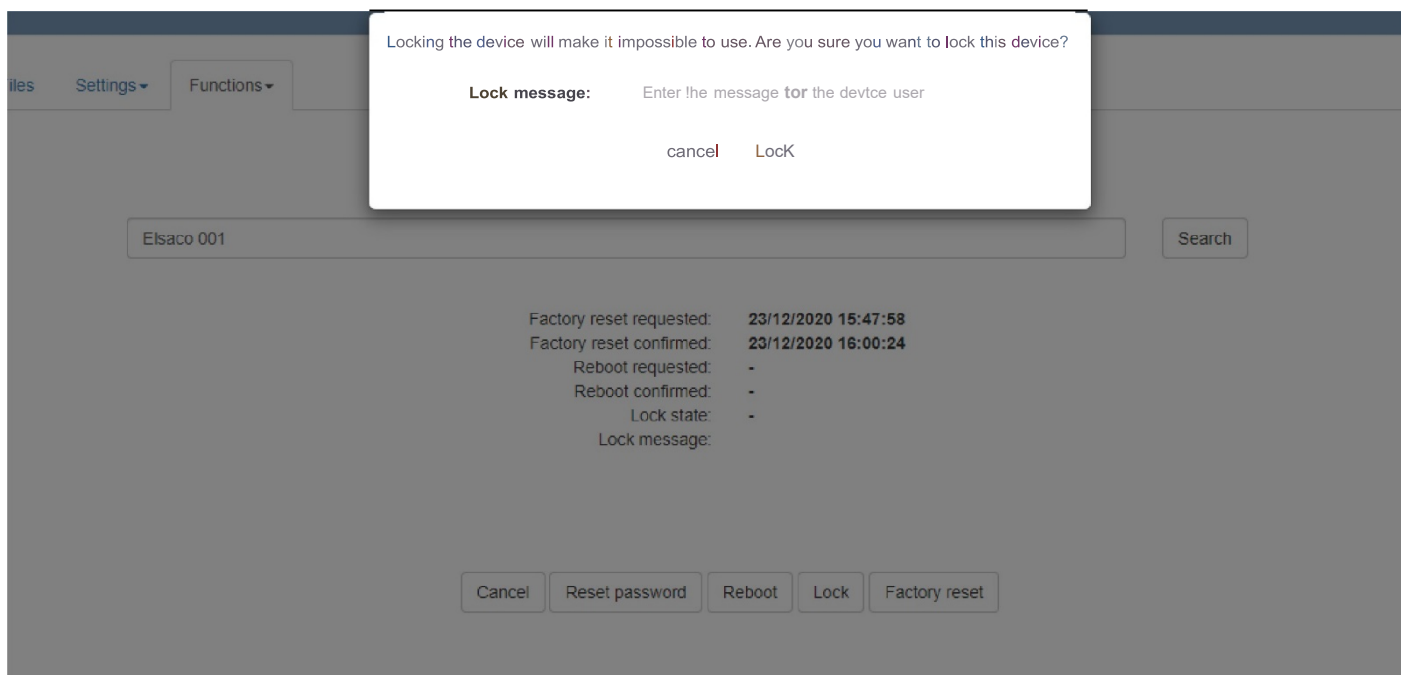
iles Settings ▾ Functions ▾

Locking the device will make it impossible to use. Are you sure you want to lock this device?

Lock message: Enter !he message tor the devtce user

cancel LocK

Elsaco 001

Search

Factory reset requested: 23/12/2020 15:47:58
Factory reset confirmed: 23/12/2020 16:00:24
Reboot requested: -
Reboot confirmed: -
Lock state: -
Lock message:

Cancel Reset password Reboot Lock Factory reset